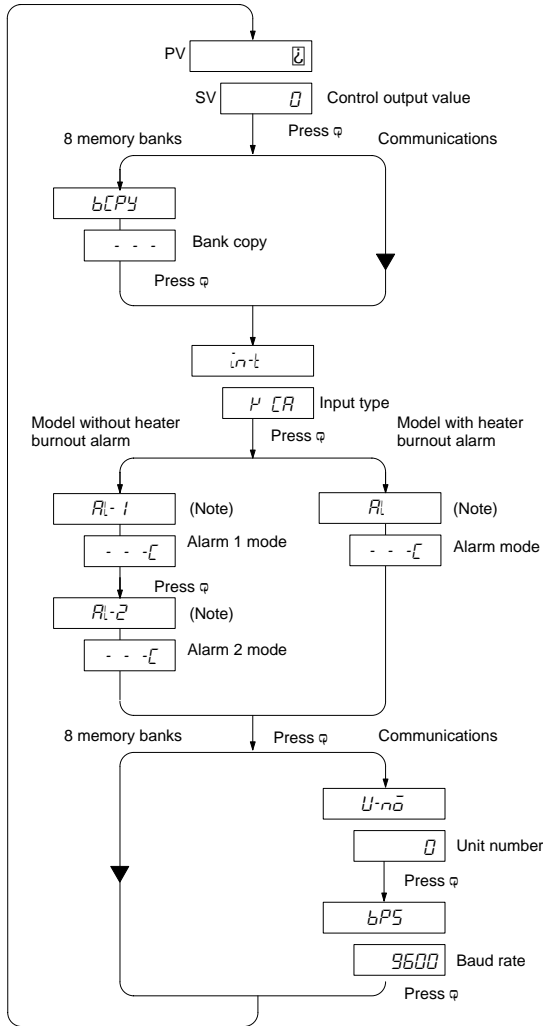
PV

SV 0 Control output value

Press ⚲

8 memory banks

Communications

bCPY

- - - Bank copy

Press ⚲

in-t

K CA Input type

Model without heater burnout alarm

Press ⚲

Model with heater burnout alarm

AL-1 (Note)

- - -C Alarm 1 mode

Press ⚲

AL-2 (Note)

- - -C Alarm 2 mode

AL (Note)

- - -C Alarm mode

8 memory banks

Press ⚲

Communications

U-no

0 Unit number

Press ⚲

bPS

9600 Baud rate

Press ⚲